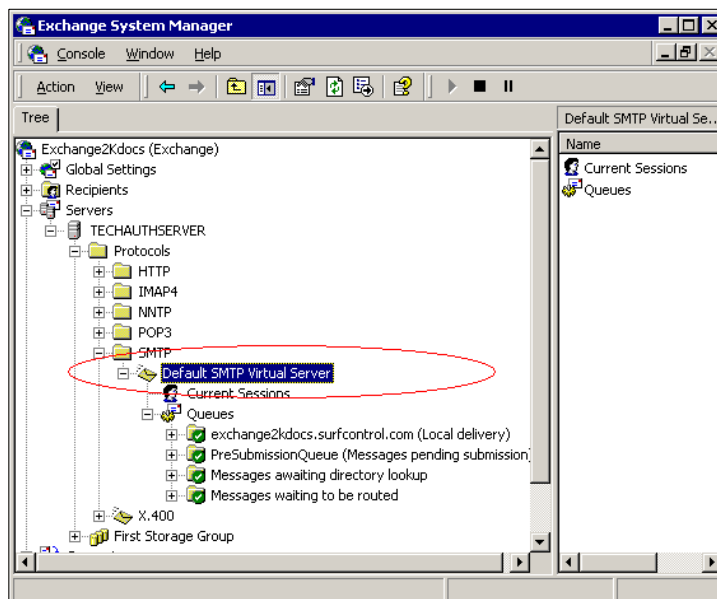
Exchange System Manager

Console Window Help

Action View

Tree

Exchange2Kdocs (Exchange)
Global Settings
Recipients
Servers
TECHAUTHSERVER
Protocols
HTTP
IMAP4
NNTP
POP3
SMTP
Default SMTP Virtual Server
Current Sessions
Queues
exchange2kdocs.surfcontrol.com (Local delivery)
PreSubmissionQueue (Messages pending submission)
Messages awaiting directory lookup
Messages waiting to be routed
X.400
First Storage Group

Default SMTP Virtual Se...

Name
Current Sessions
Queues